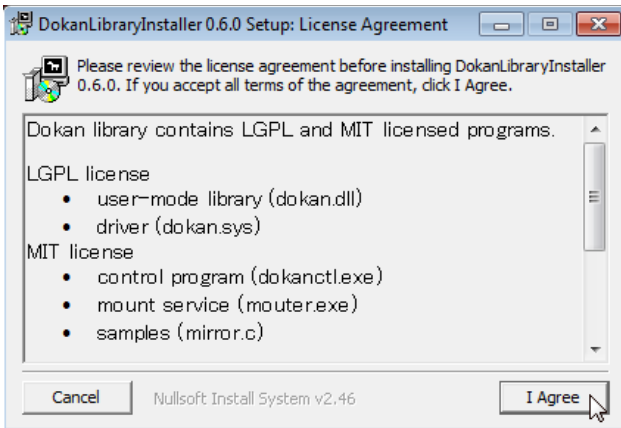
DokanLibraryInstaller 0.6.0 Setup: License Agreement

Please review the license agreement before installing DokanLibraryInstaller 0.6.0. If you accept all terms of the agreement, click I Agree.

Dokan library contains LGPL and MIT licensed programs.

LGPL license
• user-mode library (dokan.dll)
• driver (dokan.sys)
MIT license
• control program (dokanctl.exe)
• mount service (mouter.exe)
• samples (mirror.c)

Cancel
Nullsoft Install System v2.46
I Agree